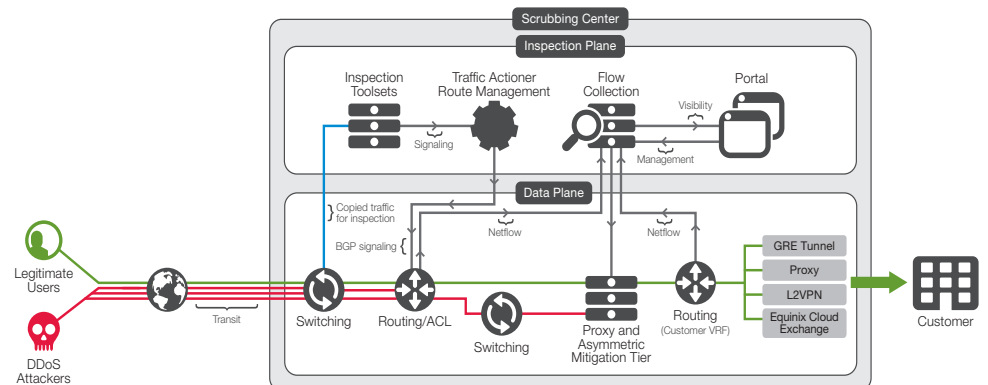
Scrubbing Center

Inspection Plane

Inspection Toolsets

Traffic Actioner Route Management

Flow Collection

Portal

Visibility

Signaling

Management

Data Plane

Copied traffic for inspection

Netflow

Netflow

BGP signaling

Legitimate Users

DDoS Attackers

Transit

Switching

Routing/ACL

Switching

Proxy and Asymmetric Mitigation Tier

Routing (Customer VRF)

GRE Tunnel

Proxy

L2VPN

Equinix Cloud Exchange

Customer